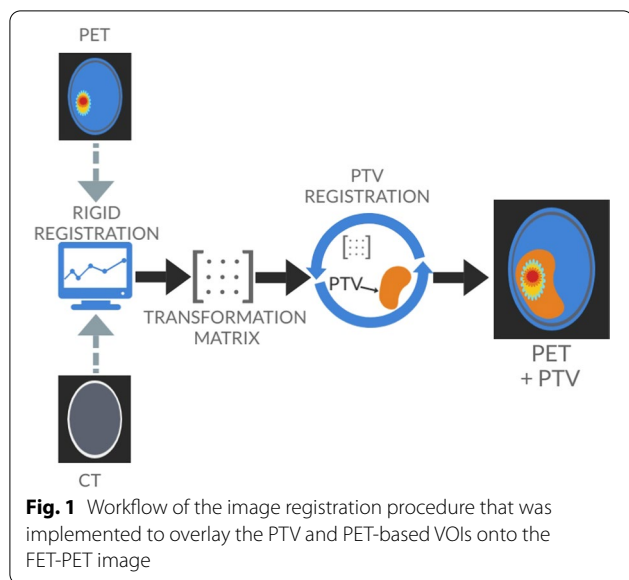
PET

RIGID REGISTRATION

TRANSFORMATION MATRIX

PTV REGISTRATION

PTV

PET + PTV

CT

**Fig. 1** Workflow of the image registration procedure that was implemented to overlay the PTV and PET-based VOIs onto the FET-PET image